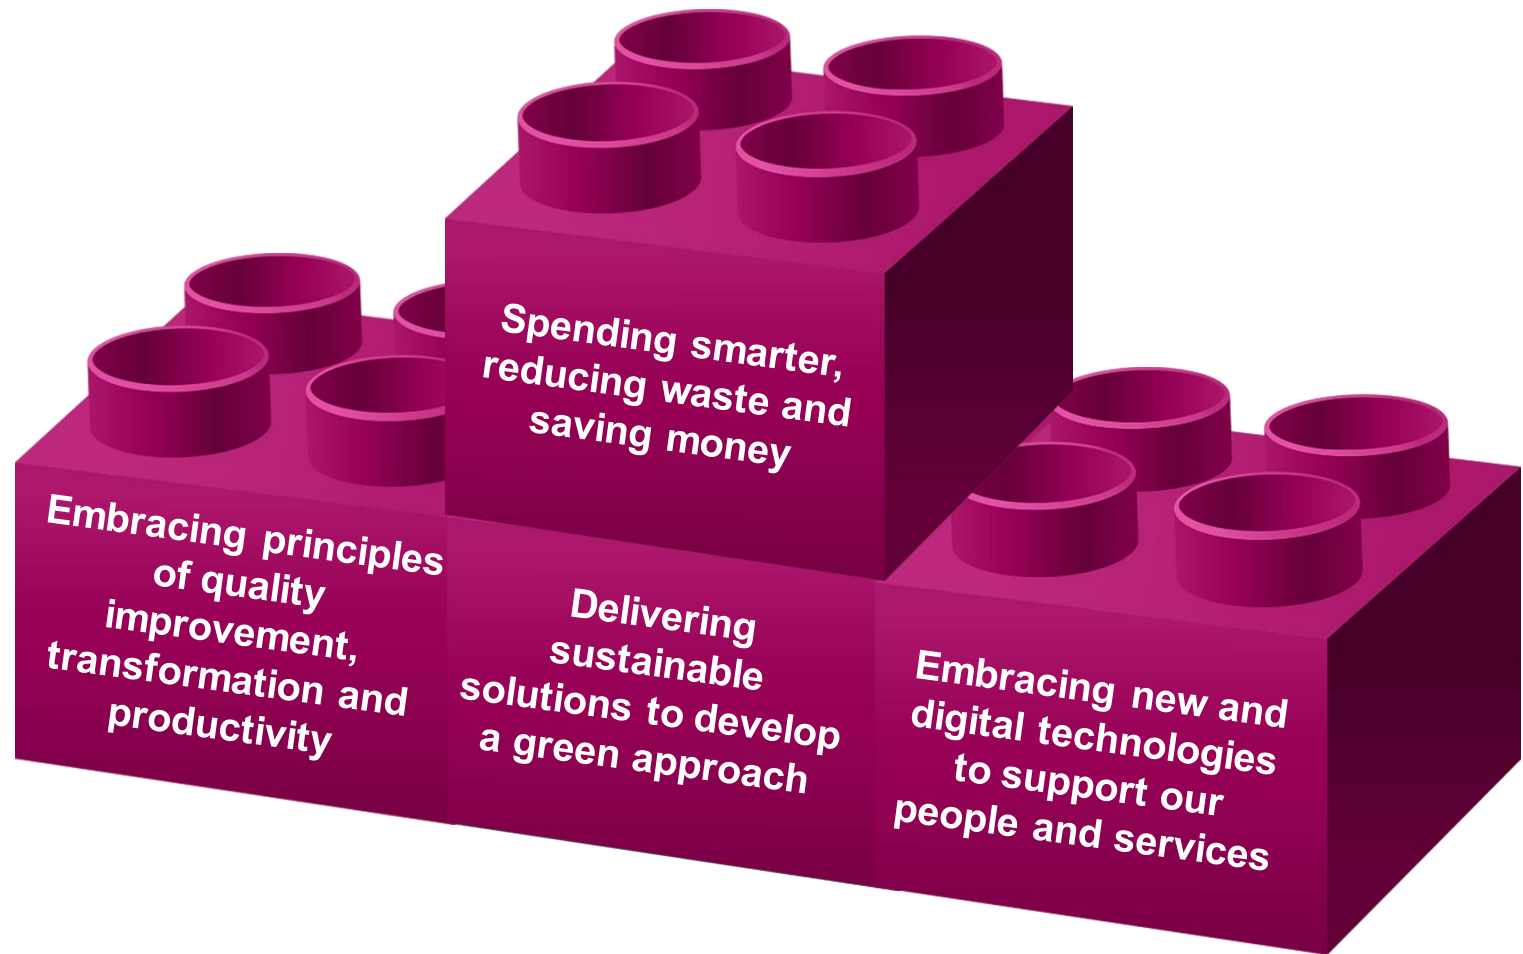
Spending smarter, reducing waste and saving money

Embracing principles of quality improvement, transformation and productivity

Delivering sustainable solutions to develop a green approach

Embracing new and digital technologies to support our people and services